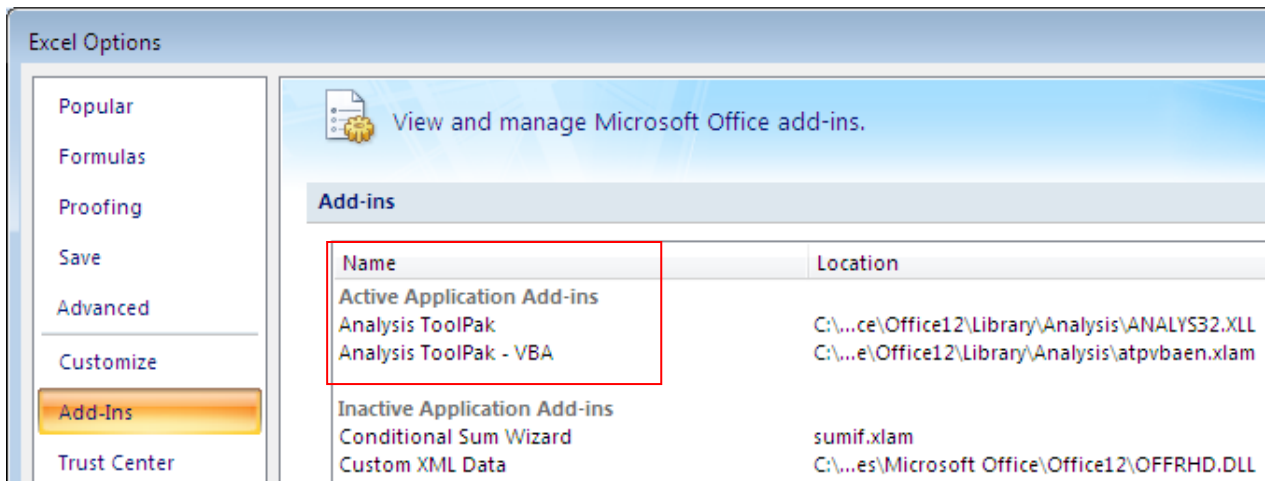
Excel Options

Popular
Formulas
Proofing
Save
Advanced
Customize
Add-Ins
Trust Center

View and manage Microsoft Office add-ins.

Add-ins

| Name | Location |
|---|---|
| Active Application Add-ins | |
| Analysis ToolPak | C:\...ce\Office12\Library\Analysis\ANALYS32.XLL |
| Analysis ToolPak - VBA | C:\...e\Office12\Library\Analysis\atpvbaen.xlam |
| Inactive Application Add-ins | |
| Conditional Sum Wizard | sumif.xlam |
| Custom XML Data | C:\...es\Microsoft Office\Office12\OFFRHD.DLL |